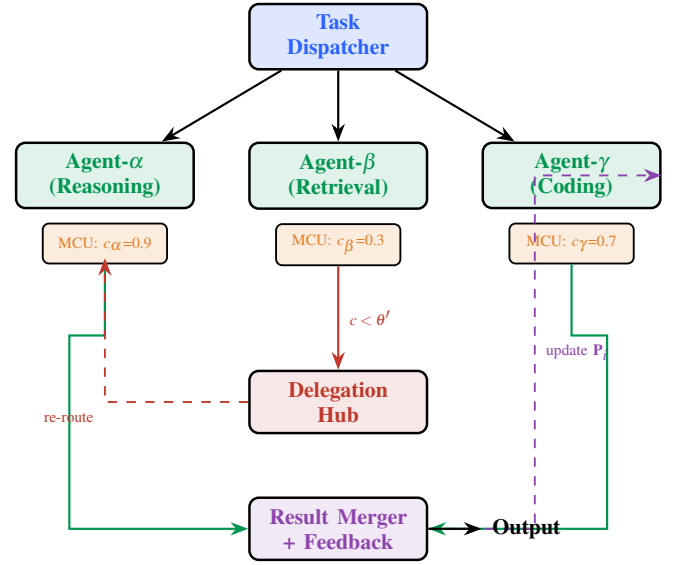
Task Dispatcher

Agent-$\alpha$ (Reasoning)

Agent-$\beta$ (Retrieval)

Agent-$\gamma$ (Coding)

MCU: $c_\alpha$=0.9

MCU: $c_\beta$=0.3

MCU: $c_\gamma$=0.7

$c < \theta'$

update $\mathbf{P}_i$

Delegation Hub

re-route

Result Merger + Feedback

Output